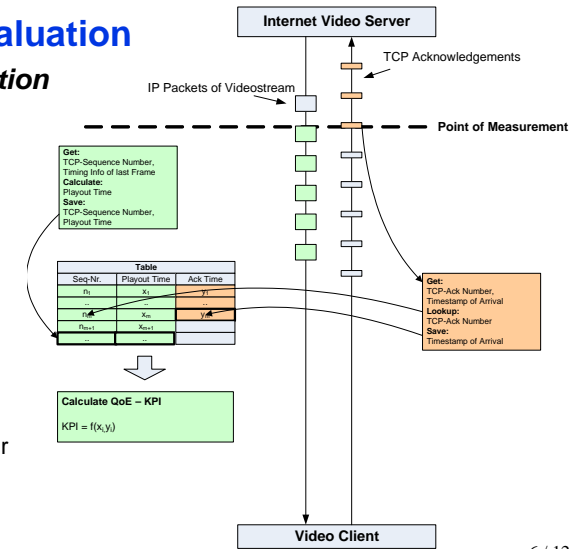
aluation

ation

Internet Video Server

TCP Acknowledgements

IP Packets of Videostream

Point of Measurement

Get:
TCP-Sequence Number,
Timing Info of last Frame
Calculate:
Playout Time
Save:
TCP-Sequence Number,
Playout Time

| Table | | |
|---|---|---|
| Seq-Nr. | Playout Time | Ack Time |
| $n_1$ | $x_1$ | $y_1$ |
| .. | .. | .. |
| $n_m$ | $x_m$ | $y_m$ |
| $n_{m+1}$ | $x_{m+1}$ | |
| .. | .. | |

Get:
TCP-Ack Number,
Timestamp of Arrival
Lookup:
TCP-Ack Number
Save:
Timestamp of Arrival

Calculate QoE – KPI

KPI = $f(x_i, y_i)$

r

Video Client

6 / 12